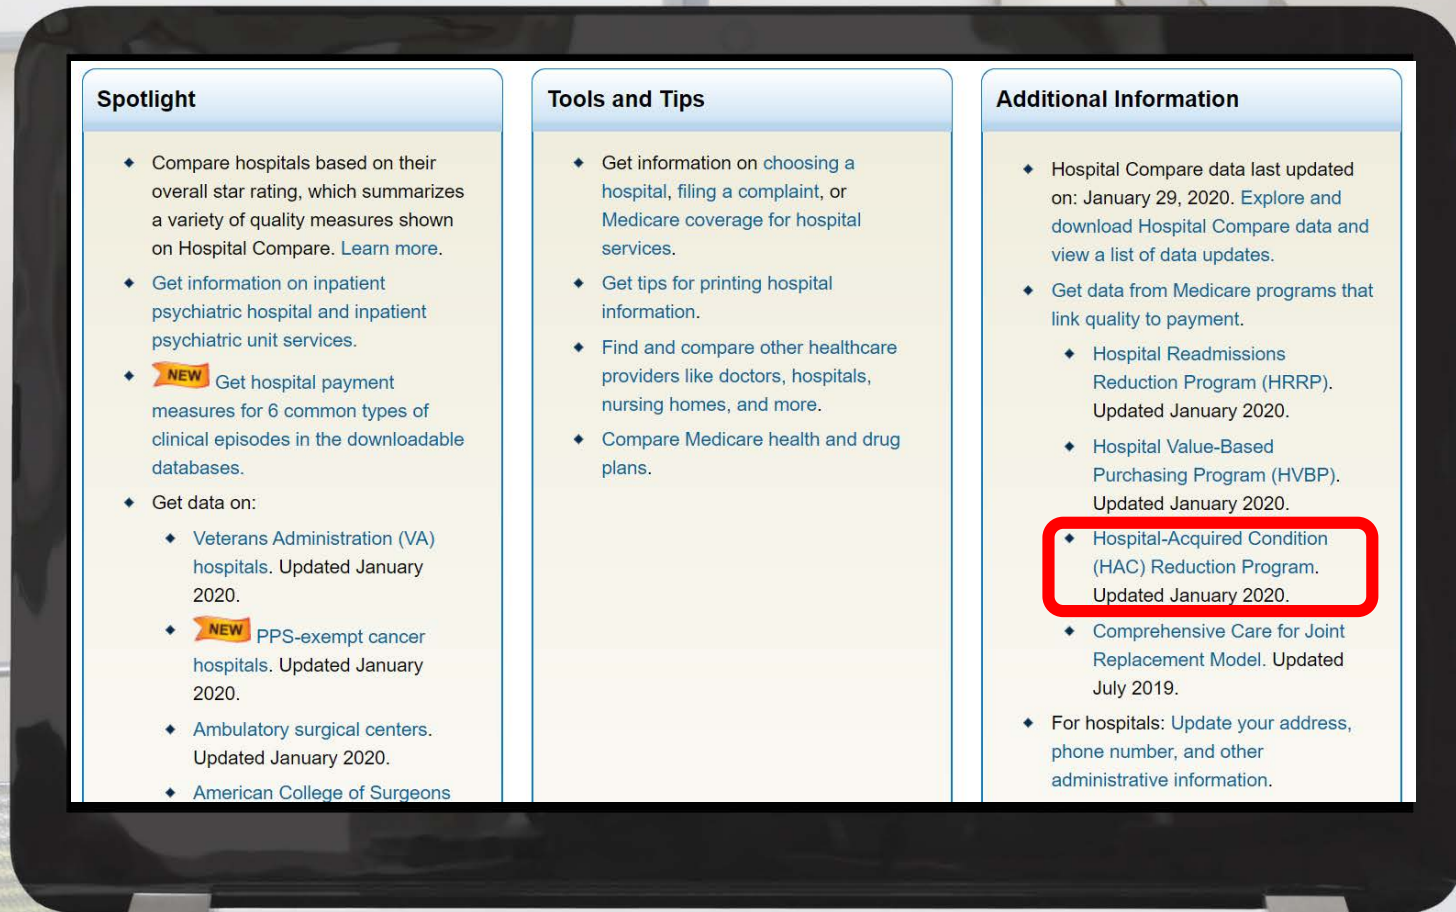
Spotlight

- Compare hospitals based on their overall star rating, which summarizes a variety of quality measures shown on Hospital Compare. Learn more.
- Get information on inpatient psychiatric hospital and inpatient psychiatric unit services.
- NEW Get hospital payment measures for 6 common types of clinical episodes in the downloadable databases.
- Get data on:
  - Veterans Administration (VA) hospitals. Updated January 2020.
  - NEW PPS-exempt cancer hospitals. Updated January 2020.
  - Ambulatory surgical centers. Updated January 2020.
  - American College of Surgeons

Tools and Tips

- Get information on choosing a hospital, filing a complaint, or Medicare coverage for hospital services.
- Get tips for printing hospital information.
- Find and compare other healthcare providers like doctors, hospitals, nursing homes, and more.
- Compare Medicare health and drug plans.

Additional Information

- Hospital Compare data last updated on: January 29, 2020. Explore and download Hospital Compare data and view a list of data updates.
- Get data from Medicare programs that link quality to payment.
  - Hospital Readmissions Reduction Program (HRRP). Updated January 2020.
  - Hospital Value-Based Purchasing Program (HVBP). Updated January 2020.
  - Hospital-Acquired Condition (HAC) Reduction Program. Updated January 2020.
  - Comprehensive Care for Joint Replacement Model. Updated July 2019.
- For hospitals: Update your address, phone number, and other administrative information.